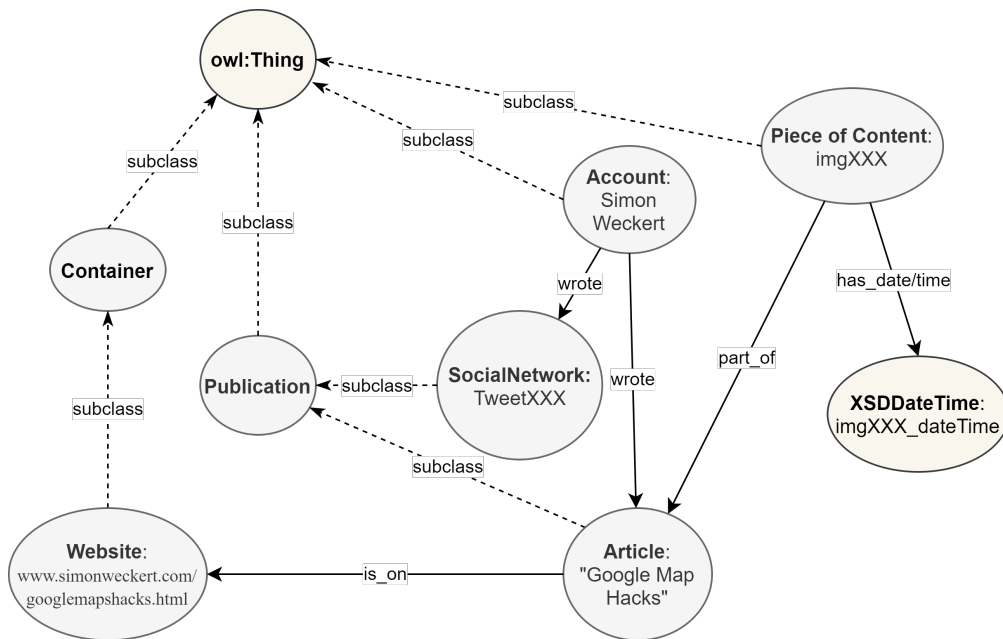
owl:Thing

subclass

Piece of Content: imgXXX

subclass

subclass

Account: Simon Weckert

subclass

Container

wrote

has_date/time

Publication

subclass

SocialNetwork: TweetXXX

wrote

part_of

XSDDateTime: imgXXX_dateTime

subclass

subclass

Website: www.simonweckert.com/googlemapshacks.html

is_on

Article: "Google Map Hacks"